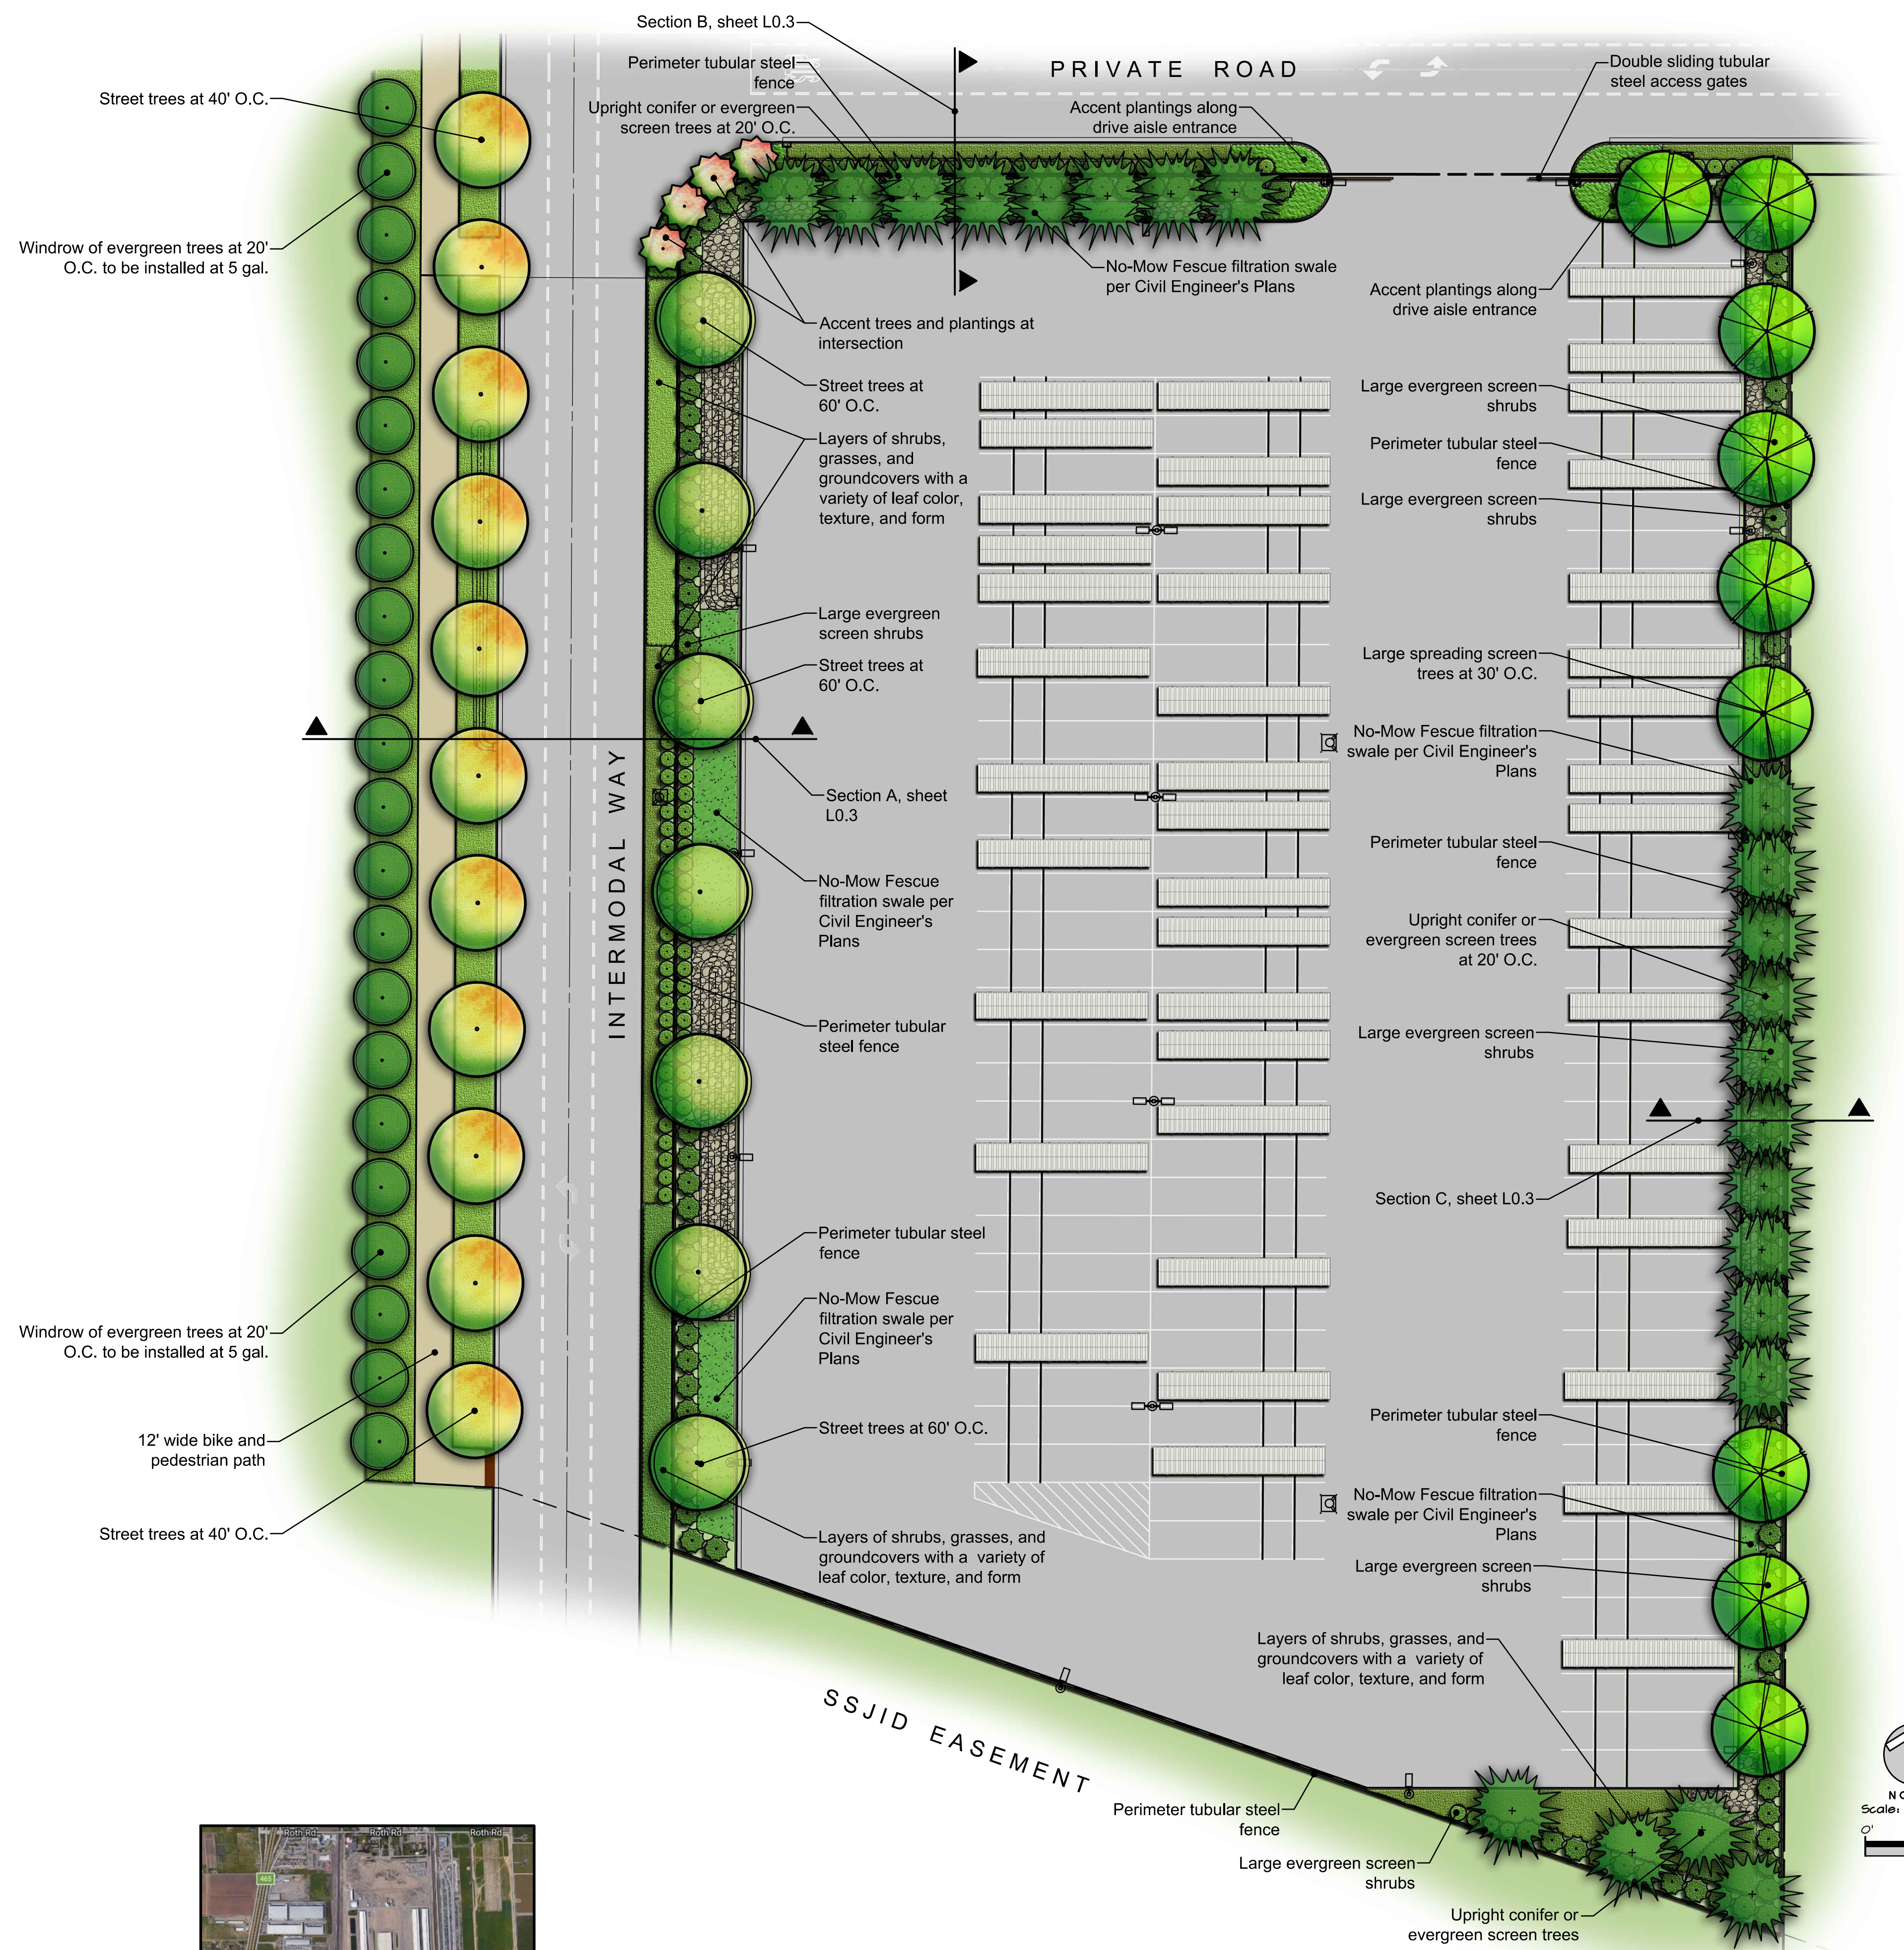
Section B, sheet L0.3

Perimeter tubular steel fence

Upright conifer or evergreen screen trees at 20' O.C.

PRIVATE ROAD

Accent plantings along drive aisle entrance

Double sliding tubular steel access gates

Street trees at 40' O.C.

Windrow of evergreen trees at 20' O.C. to be installed at 5 gal.

No-Mow Fescue filtration swale per Civil Engineer's Plans

Accent plantings along drive aisle entrance

Accent trees and plantings at intersection

Street trees at 60' O.C.

Layers of shrubs, grasses, and groundcovers with a variety of leaf color, texture, and form

Large evergreen screen shrubs

Perimeter tubular steel fence

Large evergreen screen shrubs

Large evergreen screen shrubs

Street trees at 60' O.C.

Large spreading screen trees at 30' O.C.

No-Mow Fescue filtration swale per Civil Engineer's Plans

Section A, sheet L0.3

INTERMODAL WAY

No-Mow Fescue filtration swale per Civil Engineer's Plans

Perimeter tubular steel fence

Upright conifer or evergreen screen trees at 20' O.C.

Perimeter tubular steel fence

Large evergreen screen shrubs

Section C, sheet L0.3

Perimeter tubular steel fence

No-Mow Fescue filtration swale per Civil Engineer's Plans

Windrow of evergreen trees at 20' O.C. to be installed at 5 gal.

12' wide bike and pedestrian path

Street trees at 60' O.C.

Perimeter tubular steel fence

No-Mow Fescue filtration swale per Civil Engineer's Plans

Street trees at 40' O.C.

Layers of shrubs, grasses, and groundcovers with a variety of leaf color, texture, and form

Large evergreen screen shrubs

Layers of shrubs, grasses, and groundcovers with a variety of leaf color, texture, and form

SSJID EASEMENT

Perimeter tubular steel fence

Large evergreen screen shrubs

Upright conifer or evergreen screen trees

N
Scale:
0'

Roth Rd
Roth Rd
Roth Rd